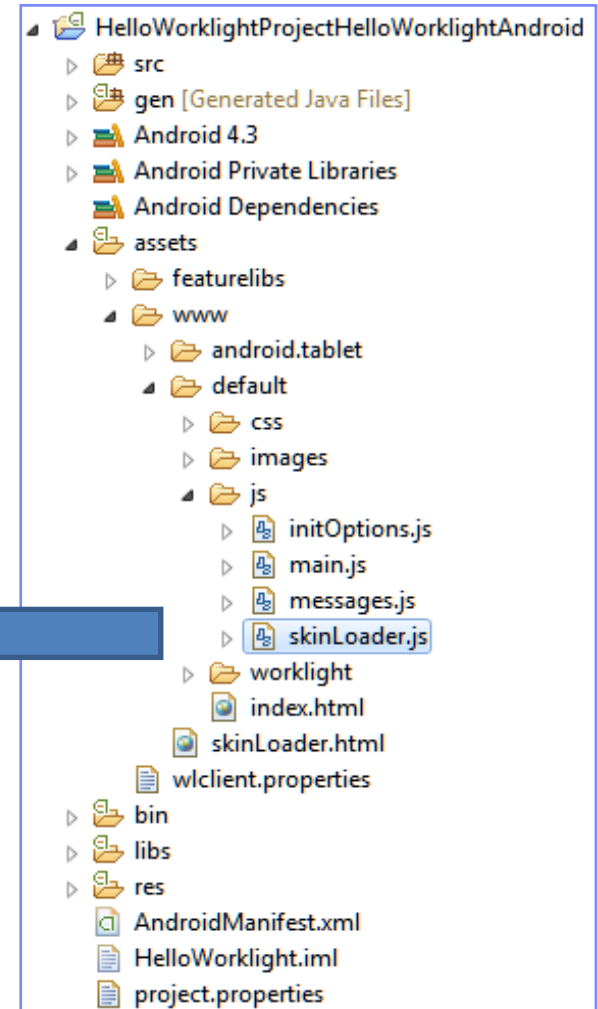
HelloWorklightProjectHelloWorklightAndroid
src
gen [Generated Java Files]
Android 4.3
Android Private Libraries
Android Dependencies
assets
featurelibs
www
android.tablet
default
css
images
js
initOptions.js
main.js
messages.js
skinLoader.js
worklight
index.html
skinLoader.html
wlclient.properties
bin
libs
res
AndroidManifest.xml
HelloWorklight.iml
project.properties